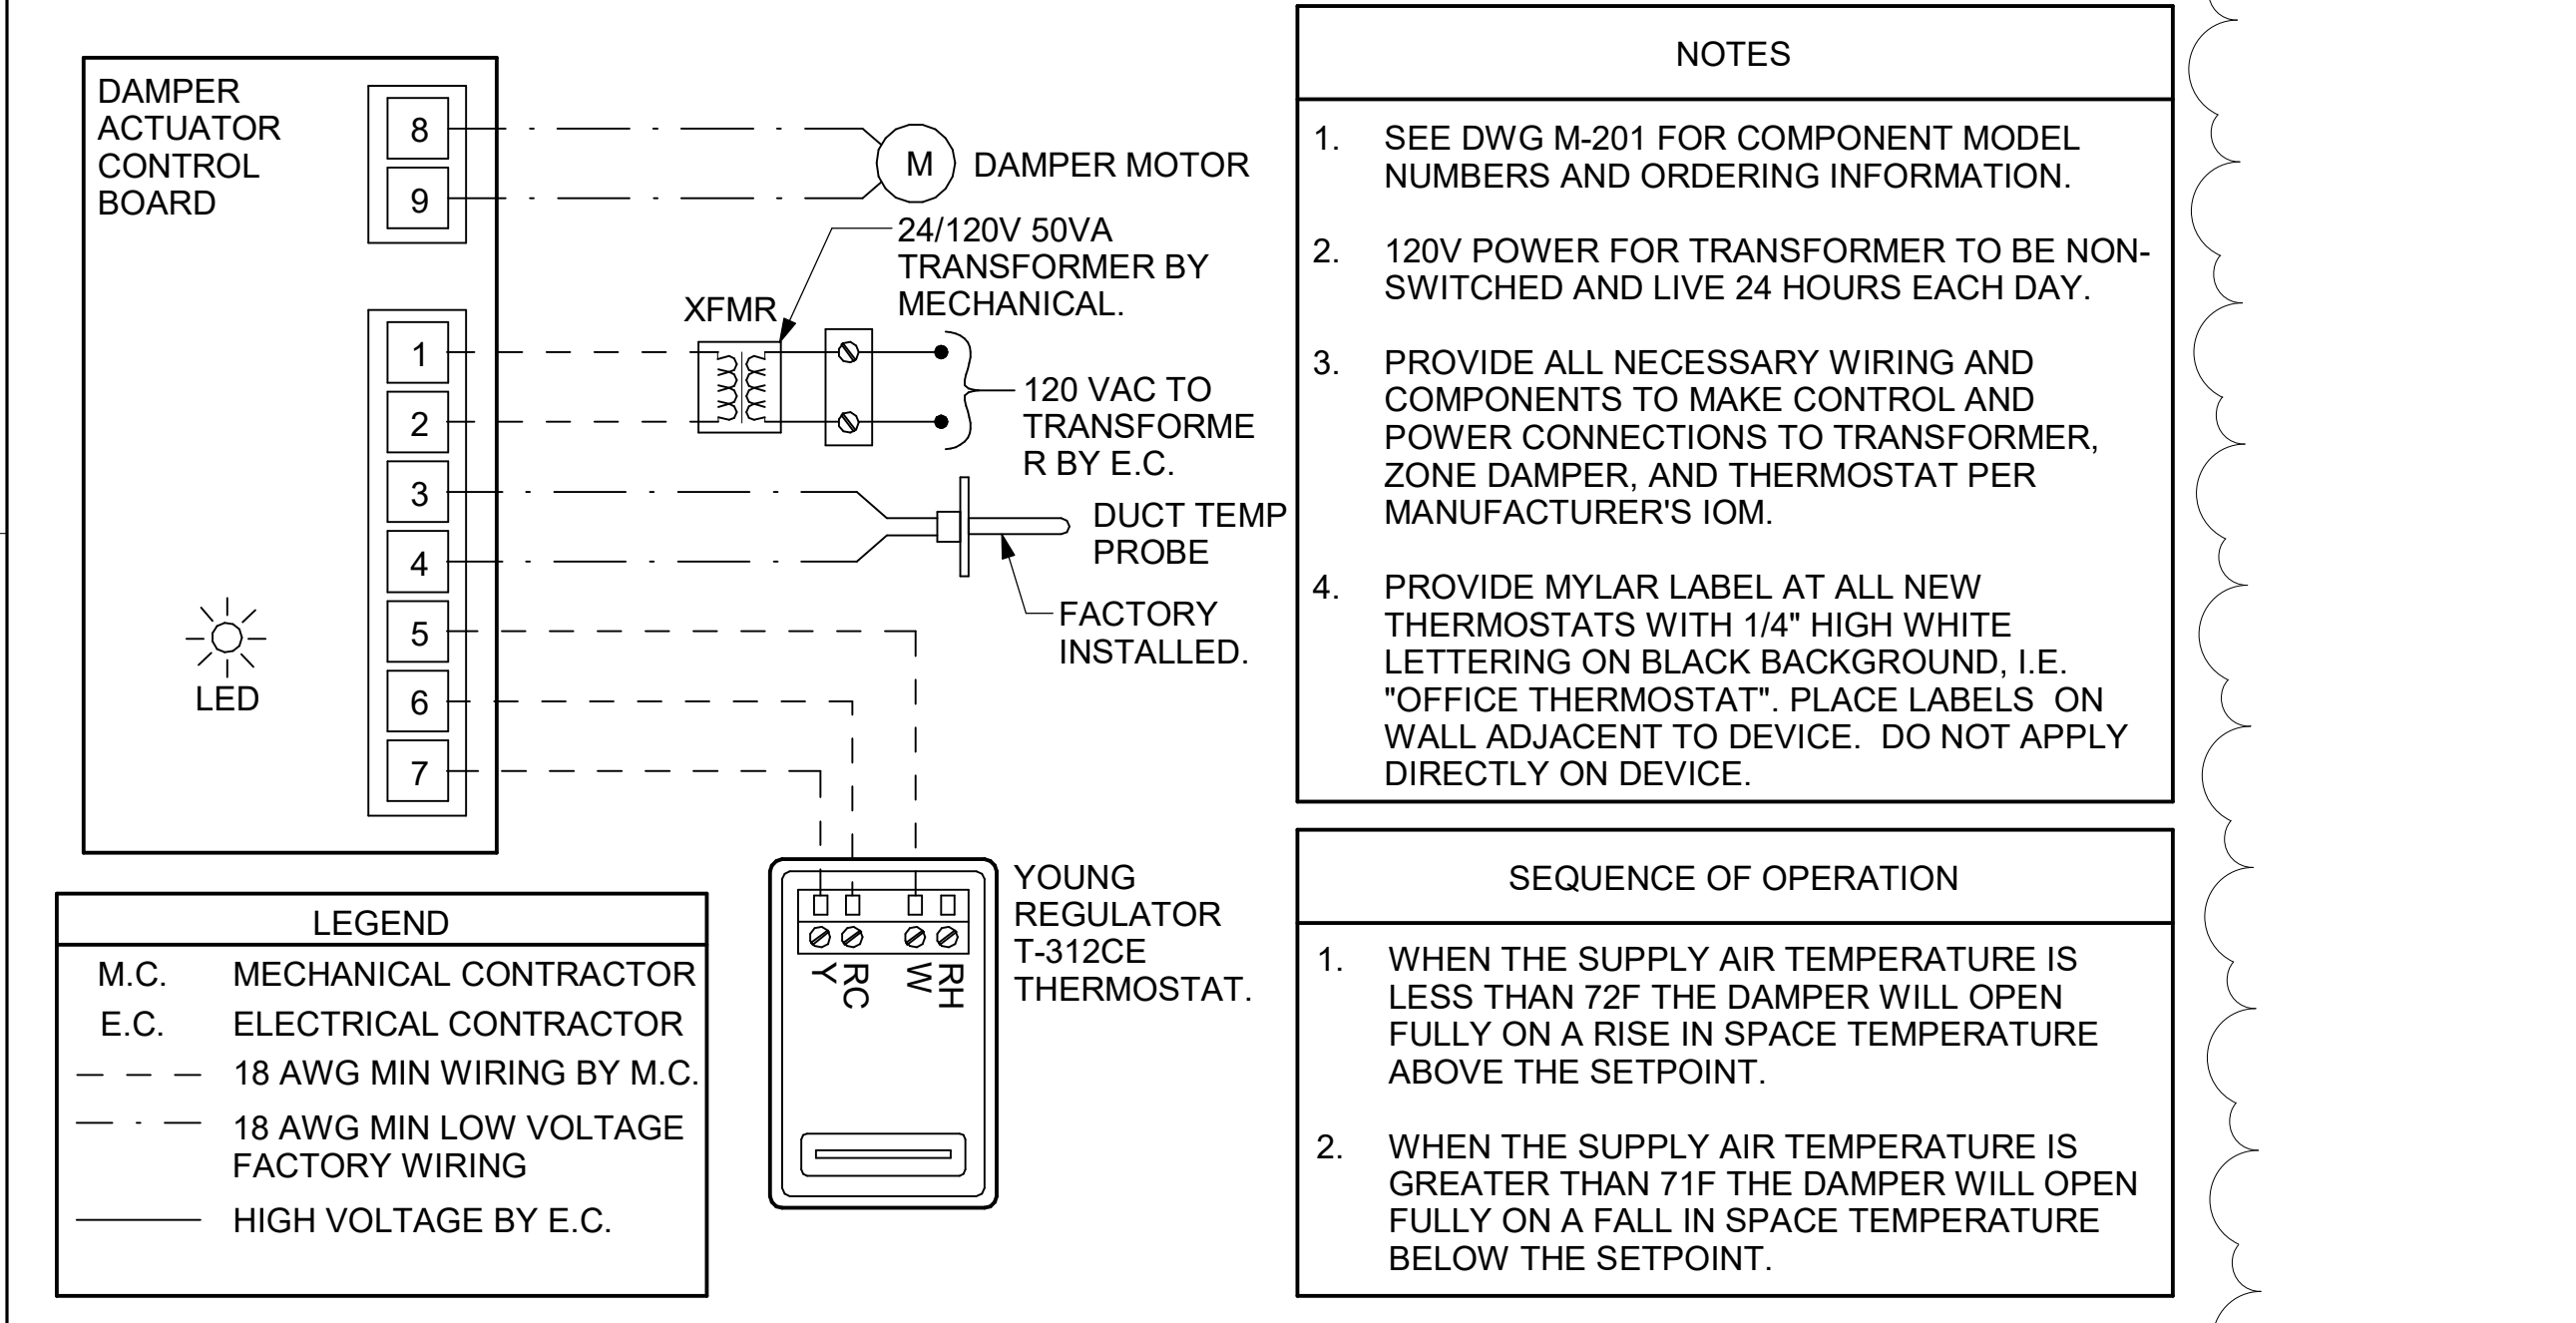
DAMPER ACTUATOR CONTROL BOARD

8
9
M
DAMPER MOTOR

24/120V 50VA TRANSFORMER BY MECHANICAL.

XFMR

1
2
3
4
5
6
7

120 VAC TO TRANSFORME R BY E.C.

DUCT TEMP PROBE

FACTORY INSTALLED.

LED

YOUNG REGULATOR T-312CE THERMOSTAT.

Y RC W RH

LEGEND

| | |
|---|---|
| M.C. | MECHANICAL CONTRACTOR |
| E.C. | ELECTRICAL CONTRACTOR |
| — — — | 18 AWG MIN WIRING BY M.C. |
| — · — | 18 AWG MIN LOW VOLTAGE FACTORY WIRING |
| ——— | HIGH VOLTAGE BY E.C. |

NOTES

1. SEE DWG M-201 FOR COMPONENT MODEL NUMBERS AND ORDERING INFORMATION.

2. 120V POWER FOR TRANSFORMER TO BE NON-SWITCHED AND LIVE 24 HOURS EACH DAY.

3. PROVIDE ALL NECESSARY WIRING AND COMPONENTS TO MAKE CONTROL AND POWER CONNECTIONS TO TRANSFORMER, ZONE DAMPER, AND THERMOSTAT PER MANUFACTURER'S IOM.

4. PROVIDE MYLAR LABEL AT ALL NEW THERMOSTATS WITH 1/4" HIGH WHITE LETTERING ON BLACK BACKGROUND, I.E. "OFFICE THERMOSTAT". PLACE LABELS ON WALL ADJACENT TO DEVICE. DO NOT APPLY DIRECTLY ON DEVICE.

SEQUENCE OF OPERATION

1. WHEN THE SUPPLY AIR TEMPERATURE IS LESS THAN 72F THE DAMPER WILL OPEN FULLY ON A RISE IN SPACE TEMPERATURE ABOVE THE SETPOINT.

2. WHEN THE SUPPLY AIR TEMPERATURE IS GREATER THAN 71F THE DAMPER WILL OPEN FULLY ON A FALL IN SPACE TEMPERATURE BELOW THE SETPOINT.